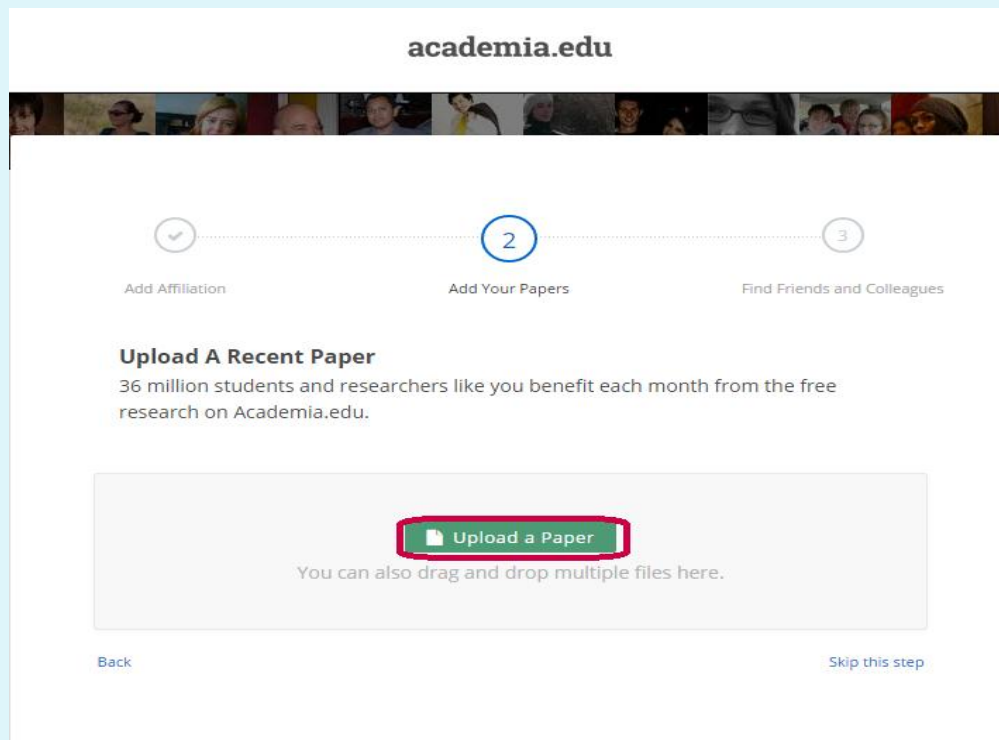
academia.edu

2

3

Add Affiliation

Add Your Papers

Find Friends and Colleagues

**Upload A Recent Paper**

36 million students and researchers like you benefit each month from the free research on Academia.edu.

Upload a Paper

You can also drag and drop multiple files here.

Back

Skip this step